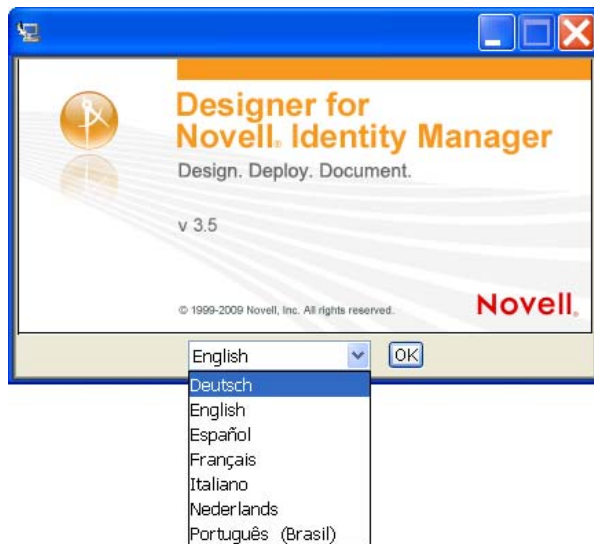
Designer for
Novell® Identity Manager

Design. Deploy. Document.

v 3.5

© 1999-2009 Novell, Inc. All rights reserved.

Novell.

English

OK

Deutsch
English
Español
Français
Italiano
Nederlands
Português (Brasil)